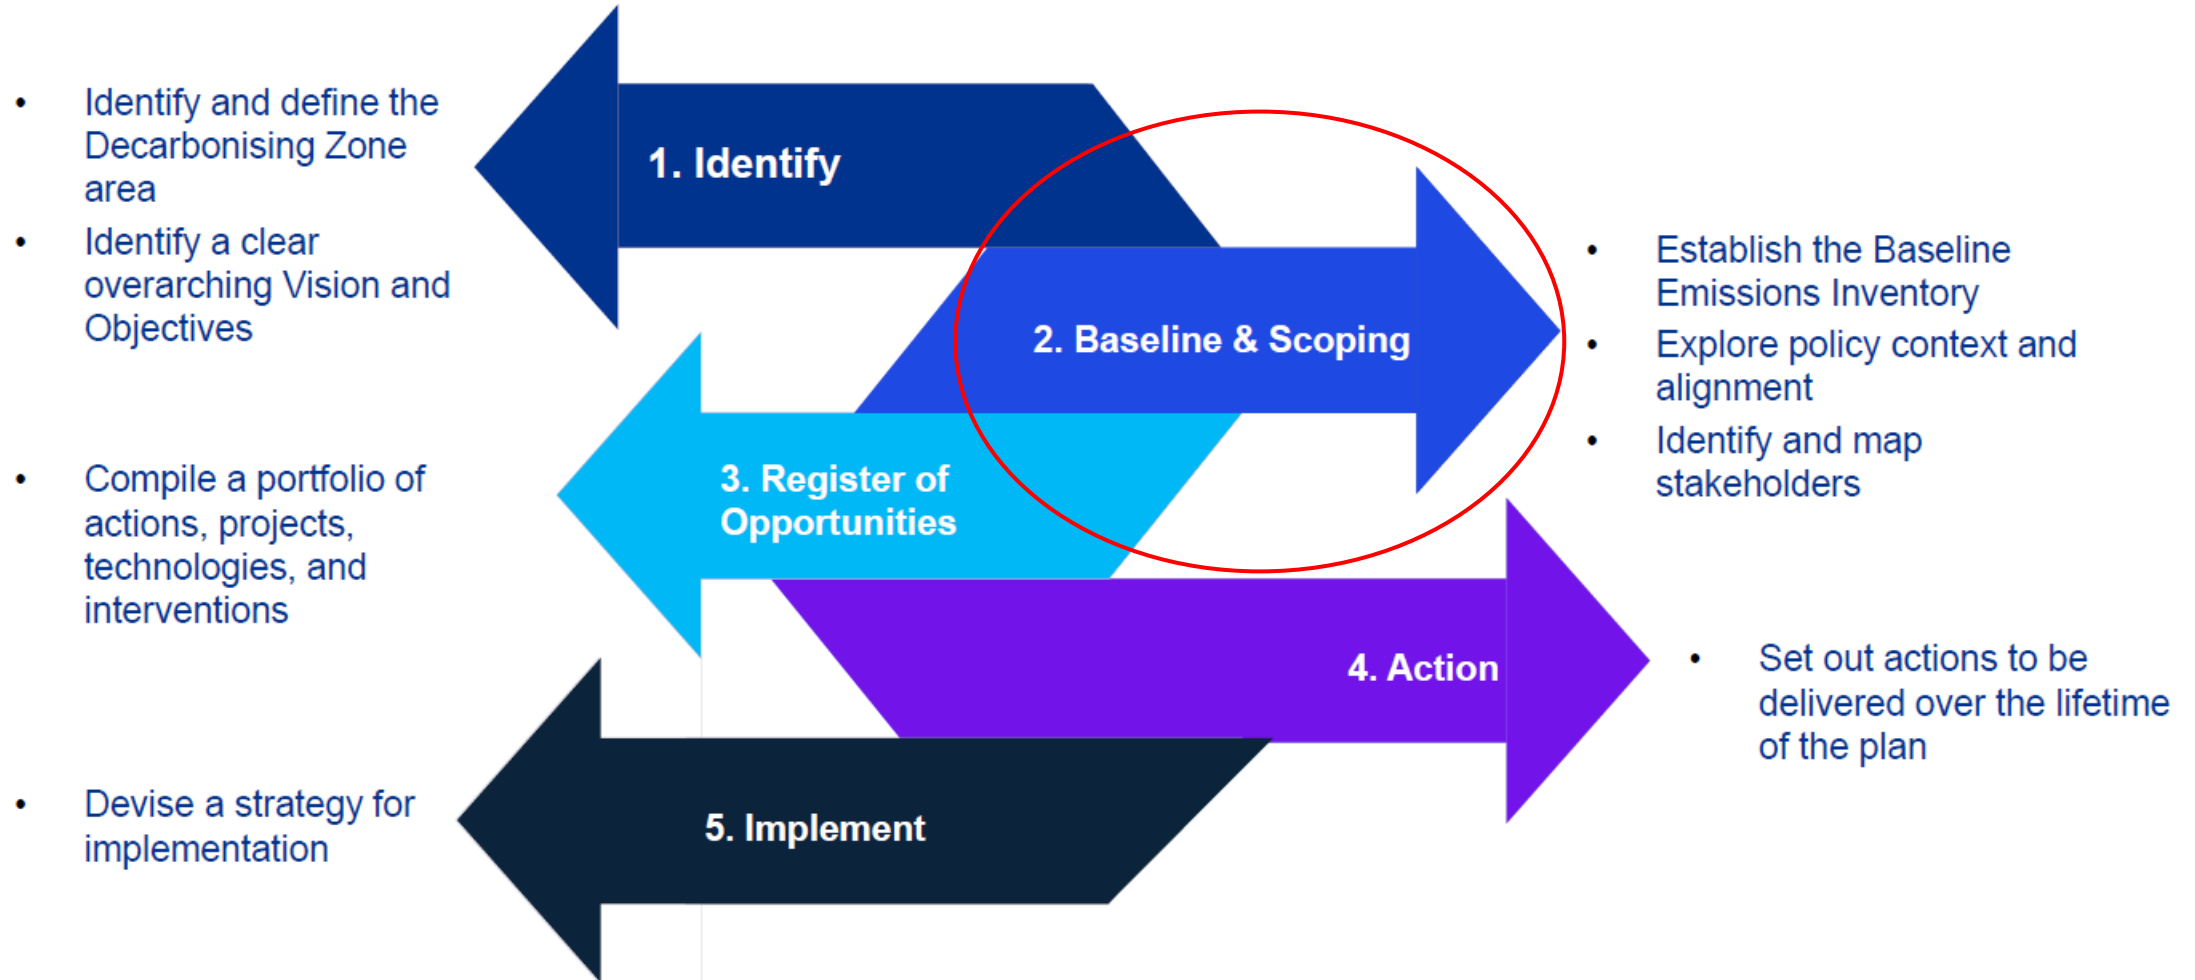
- Identify and define the Decarbonising Zone area
- Identify a clear overarching Vision and Objectives

1. Identify

2. Baseline & Scoping

- Establish the Baseline Emissions Inventory
- Explore policy context and alignment
- Identify and map stakeholders

- Compile a portfolio of actions, projects, technologies, and interventions

3. Register of Opportunities

4. Action

- Set out actions to be delivered over the lifetime of the plan

- Devise a strategy for implementation

5. Implement